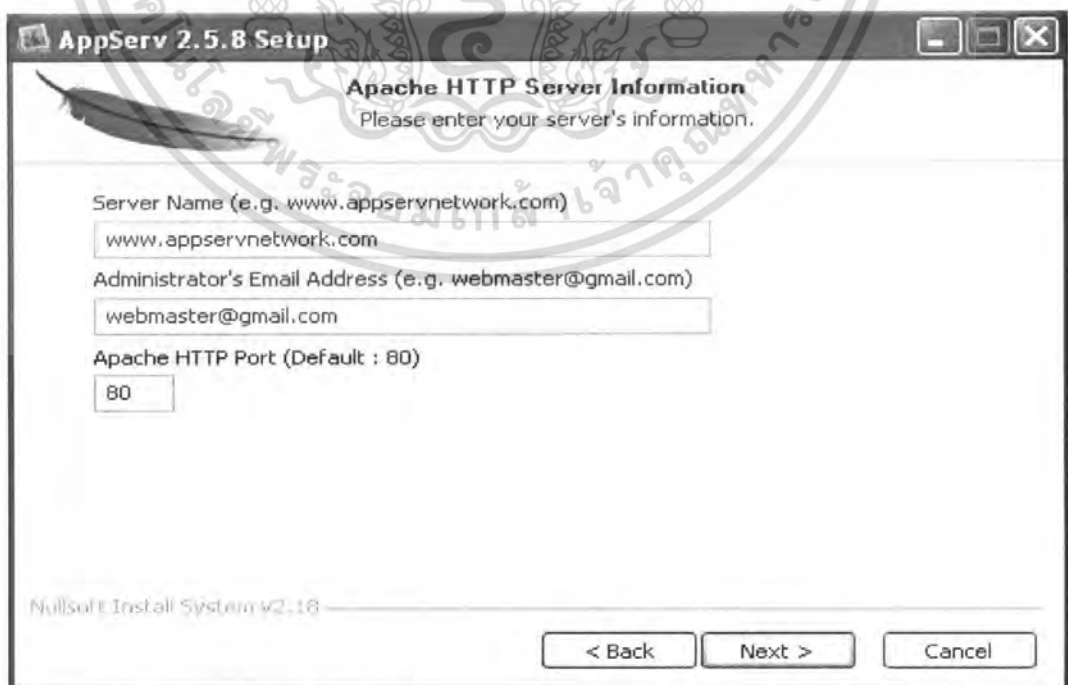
AppServ 2.5.8 Setup

Apache HTTP Server Information
Please enter your server's information.

Server Name (e.g. www.appservnetwork.com)

www.appservnetwork.com

Administrator's Email Address (e.g. webmaster@gmail.com)

webmaster@gmail.com

Apache HTTP Port (Default : 80)

80

Nullsoft Install System v2.18

< Back
Next >
Cancel